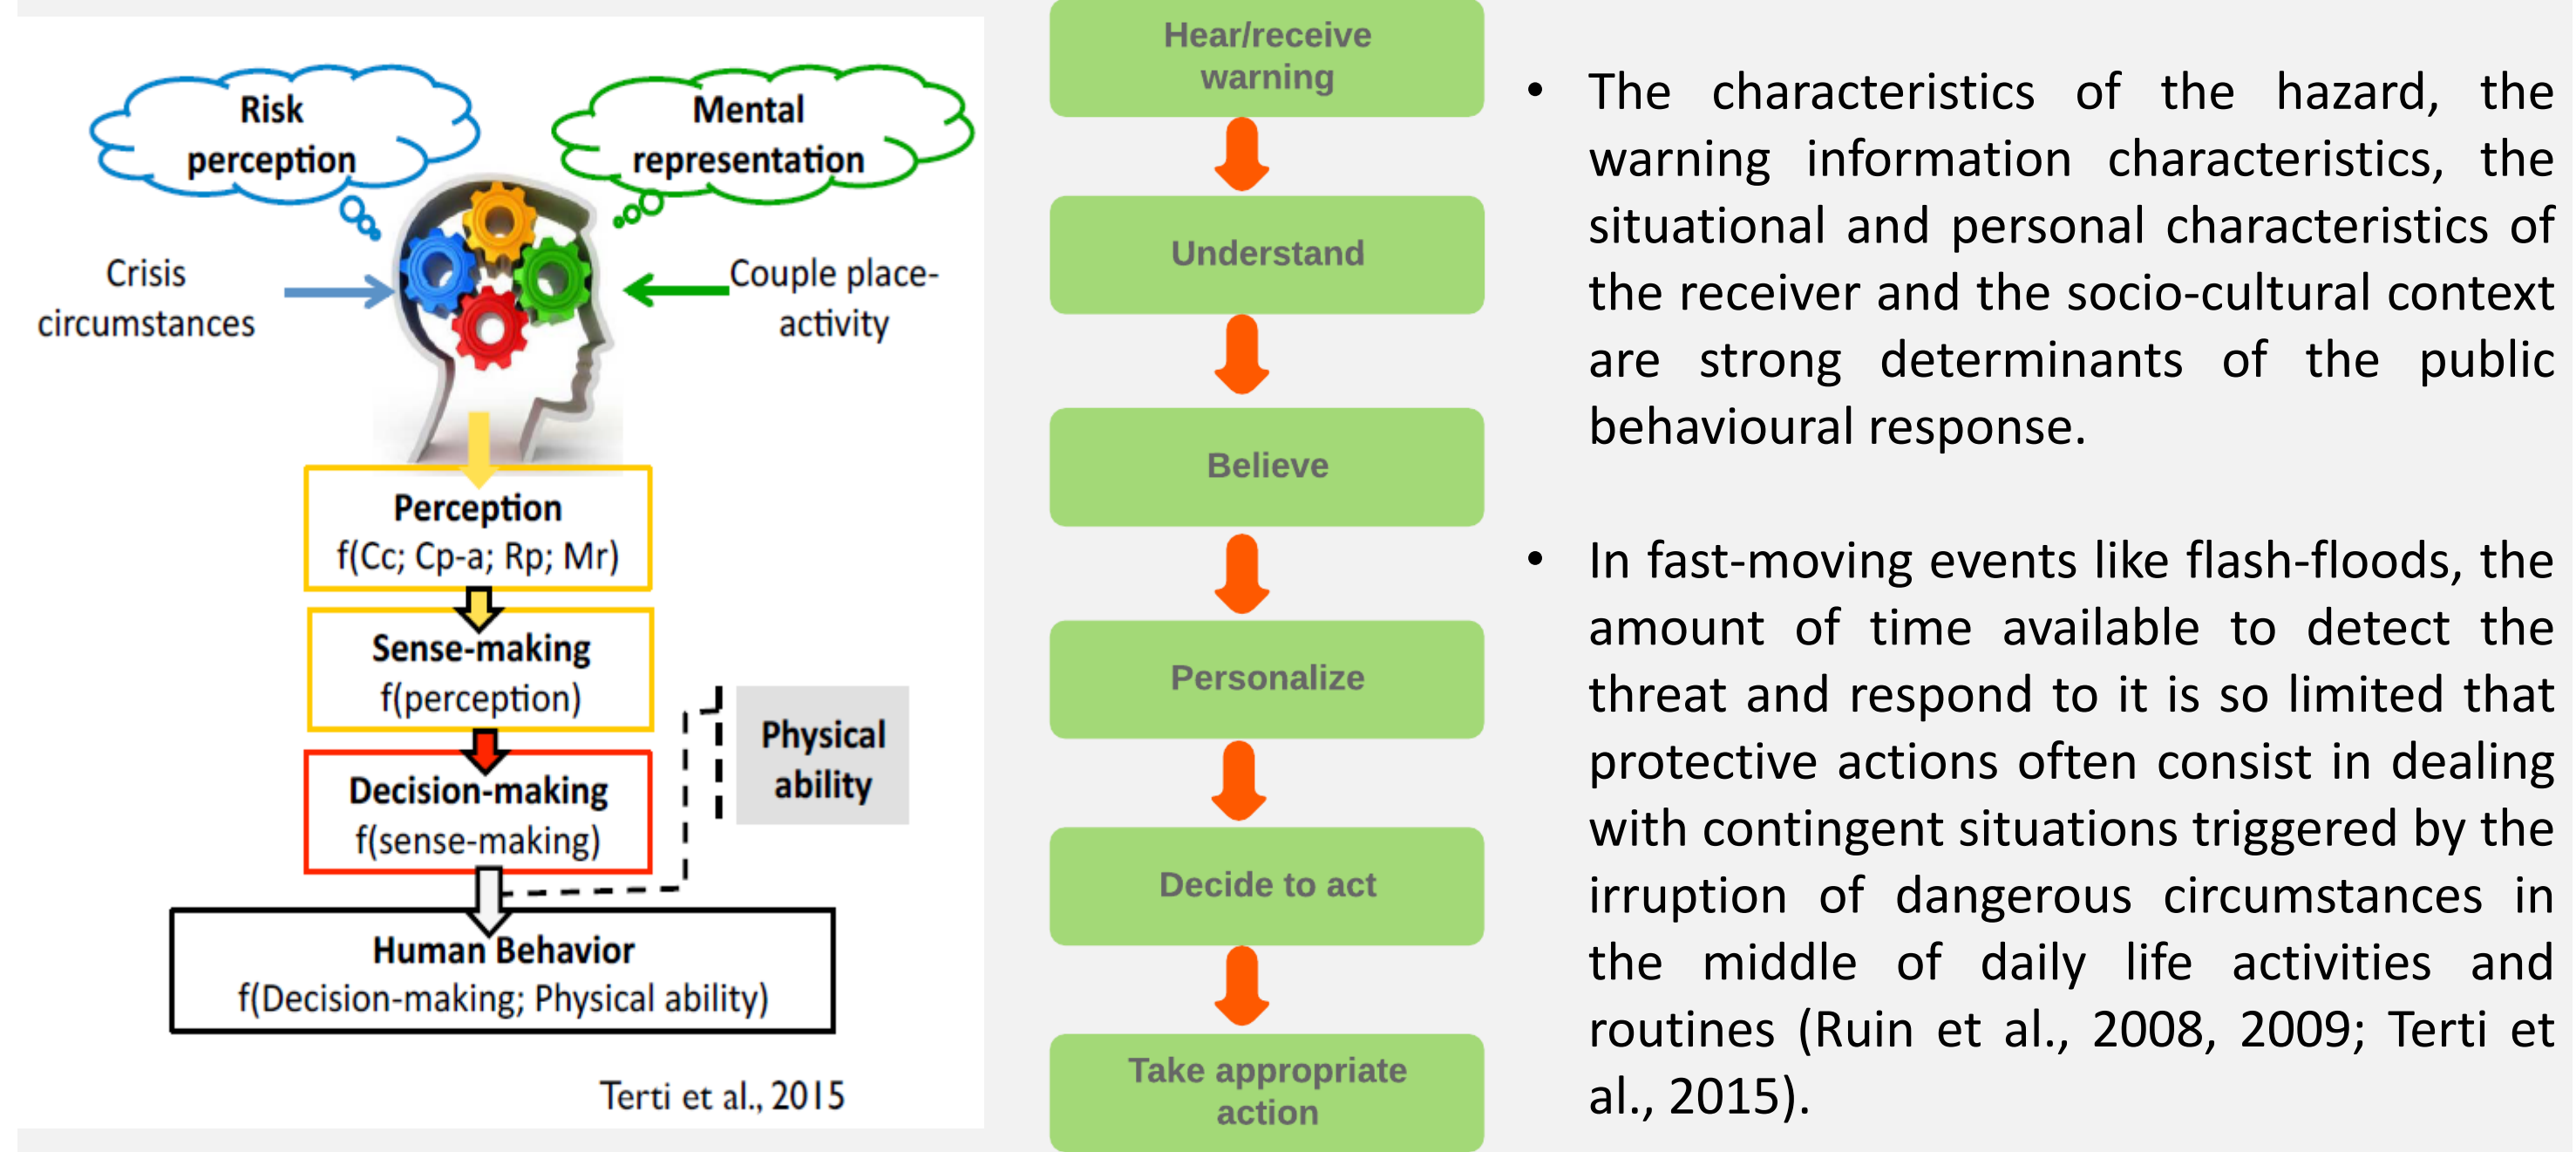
Risk perception

Mental representation

Crisis circumstances

Couple place-activity

Perception
f(Cc; Cp-a; Rp; Mr)

Sense-making
f(perception)

Physical ability

Decision-making
f(sense-making)

Human Behavior
f(Decision-making; Physical ability)

Terti et al., 2015

Hear/receive warning

Understand

Believe

Personalize

Decide to act

Take appropriate action

• The characteristics of the hazard, the warning information characteristics, the situational and personal characteristics of the receiver and the socio-cultural context are strong determinants of the public behavioural response.

• In fast-moving events like flash-floods, the amount of time available to detect the threat and respond to it is so limited that protective actions often consist in dealing with contingent situations triggered by the irruption of dangerous circumstances in the middle of daily life activities and routines (Ruin et al., 2008, 2009; Terti et al., 2015).